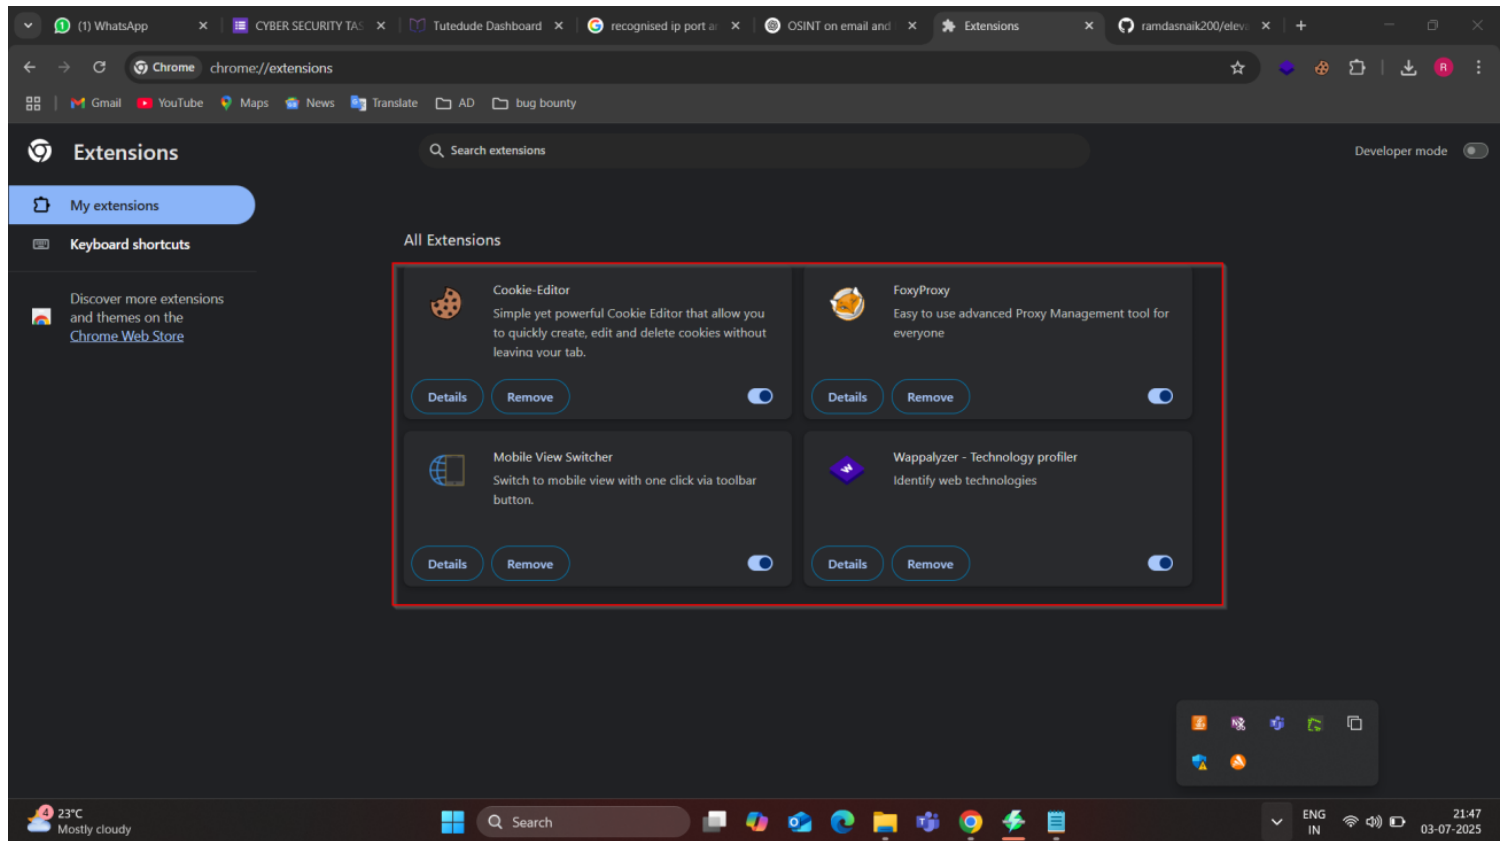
(1) WhatsApp
CYBER SECURITY TAS
Tutedude Dashboard
recognised ip port a
OSINT on email and
Extensions
ramdasnaik200/eleva

Chrome chrome://extensions

Gmail YouTube Maps News Translate AD bug bounty

Extensions

Search extensions

Developer mode

My extensions

Keyboard shortcuts

Discover more extensions and themes on the Chrome Web Store

All Extensions

Cookie-Editor
Simple yet powerful Cookie Editor that allow you to quickly create, edit and delete cookies without leaving your tab.
Details Remove

FoxyProxy
Easy to use advanced Proxy Management tool for everyone
Details Remove

Mobile View Switcher
Switch to mobile view with one click via toolbar button.
Details Remove

Wappalyzer - Technology profiler
Identify web technologies
Details Remove

4
23°C
Mostly cloudy

Search

ENG
IN

21:47
03-07-2025